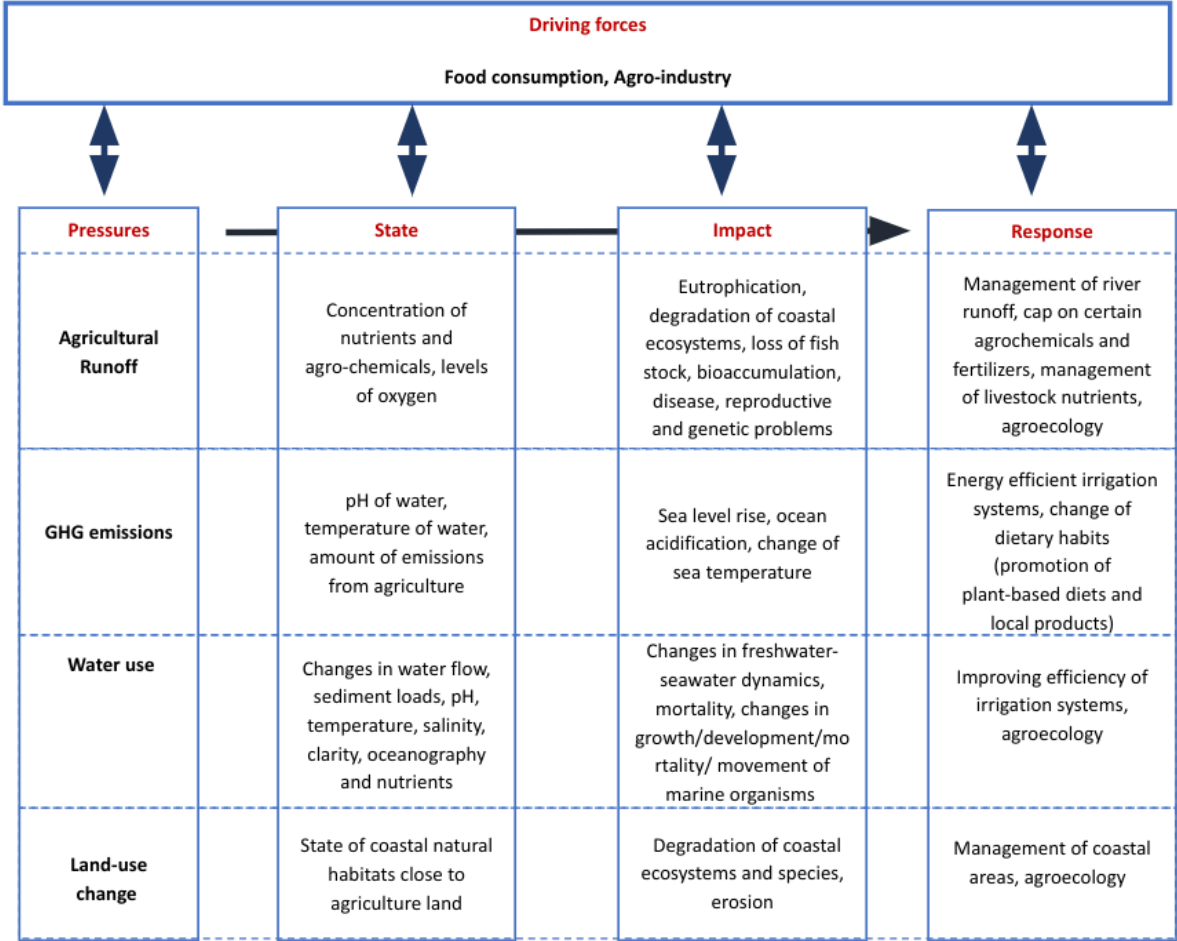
Driving forces

Food consumption, Agro-industry

| Pressures | State | Impact | Response |
|---|---|---|---|
| Agricultural Runoff | Concentration of nutrients and agro-chemicals, levels of oxygen | Eutrophication, degradation of coastal ecosystems, loss of fish stock, bioaccumulation, disease, reproductive and genetic problems | Management of river runoff, cap on certain agrochemicals and fertilizers, management of livestock nutrients, agroecology |
| GHG emissions | pH of water, temperature of water, amount of emissions from agriculture | Sea level rise, ocean acidification, change of sea temperature | Energy efficient irrigation systems, change of dietary habits (promotion of plant-based diets and local products) |
| Water use | Changes in water flow, sediment loads, pH, temperature, salinity, clarity, oceanography and nutrients | Changes in freshwater-seawater dynamics, mortality, changes in growth/development/mortality/ movement of marine organisms | Improving efficiency of irrigation systems, agroecology |
| Land-use change | State of coastal natural habitats close to agriculture land | Degradation of coastal ecosystems and species, erosion | Management of coastal areas, agroecology |